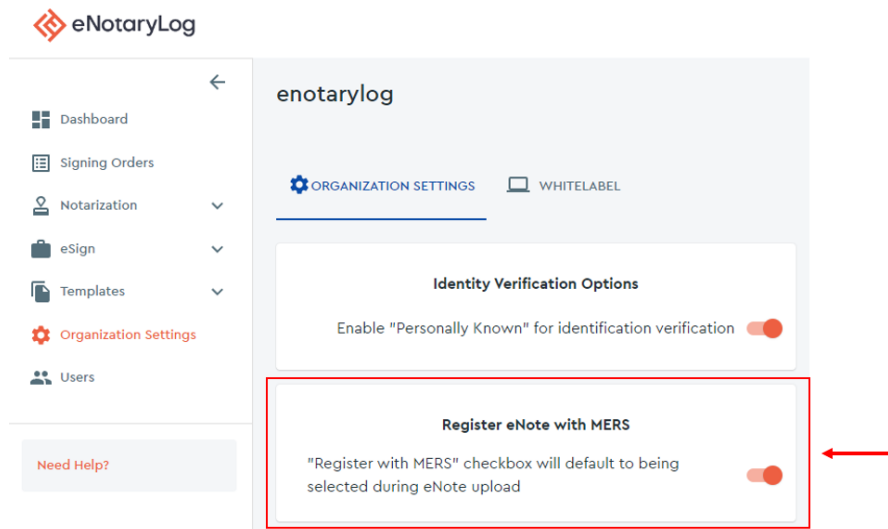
eNotaryLog

Dashboard
Signing Orders
Notarization
eSign
Templates
Organization Settings
Users

Need Help?

enotarylog

ORGANIZATION SETTINGS
WHITELABEL

Identity Verification Options
Enable "Personally Known" for identification verification

Register eNote with MERS
"Register with MERS" checkbox will default to being selected during eNote upload